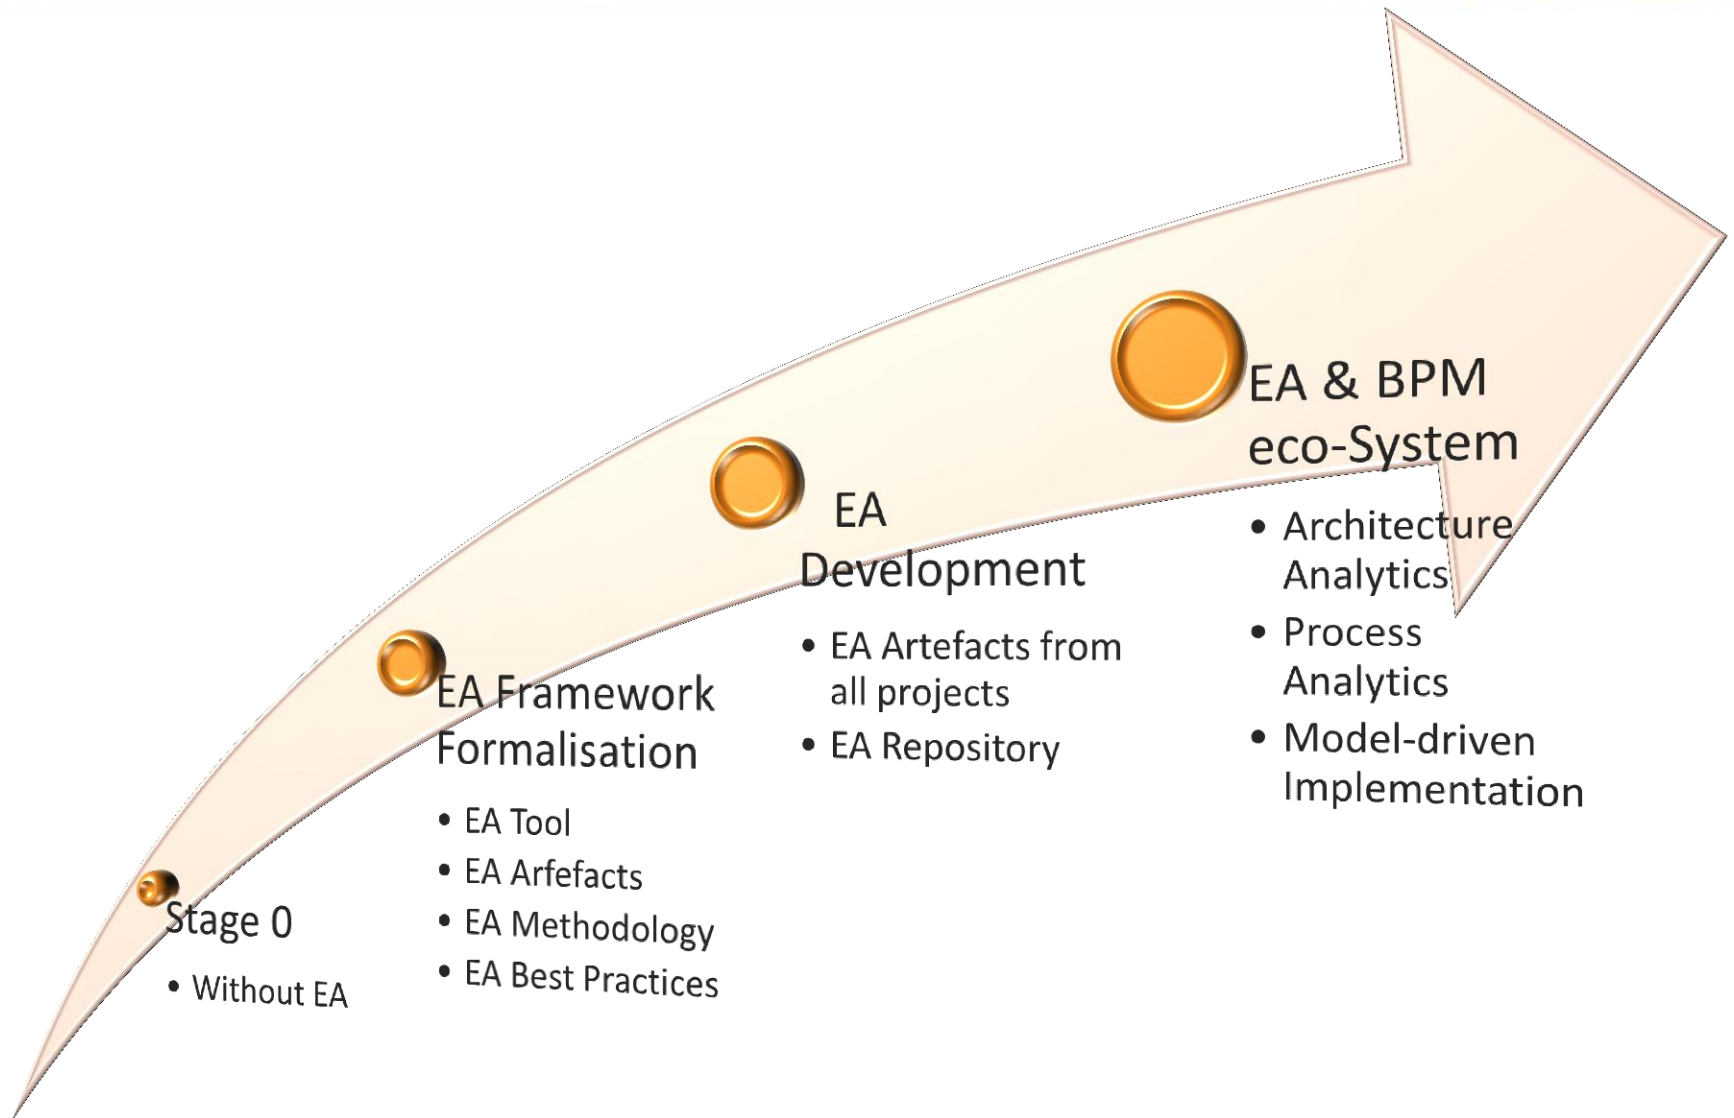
Stage 0

• Without EA

EA Framework Formalisation

• EA Tool
• EA Arfefacts
• EA Methodology
• EA Best Practices

EA Development

• EA Artefacts from all projects
• EA Repository

EA & BPM eco-System

• Architecture Analytics
• Process Analytics
• Model-driven Implementation